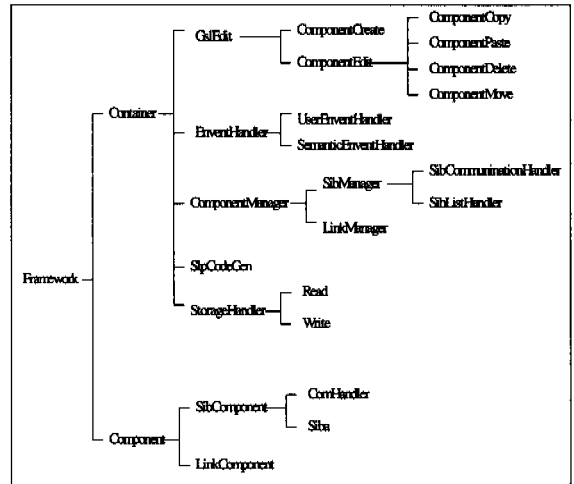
Framework
Container
GslEdit
ComponentCreate
ComponentEdit
ComponentCopy
ComponentPaste
ComponentDelete
ComponentMove
EnventHandler
UserEnventHandler
SemanticEnventHandler
ComponentManager
SibManager
SibCommuninationHandler
SibListHandler
LinkManager
SlpCodeGen
StorageHandler
Read
Write
Component
SibComponent
ComHandler
Siba
LinkComponent